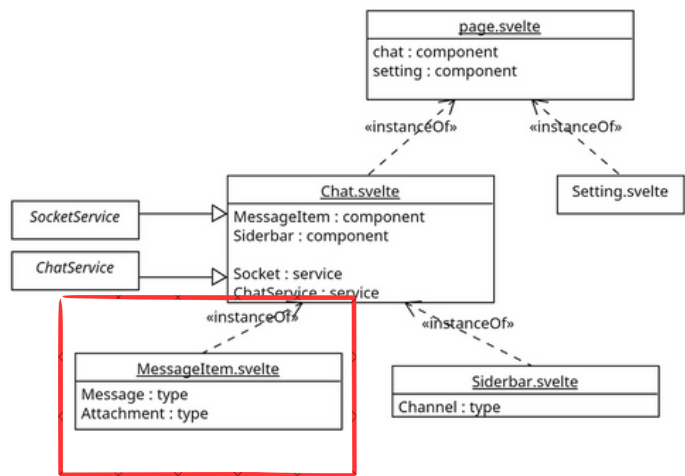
page.svelte
chat : component
setting : component

«instanceOf»

«instanceOf»

Chat.svelte
MessageItem : component
Siderbar : component

Socket : service
ChatService : service

SocketService

ChatService

Setting.svelte

«instanceOf»

«instanceOf»

MessageItem.svelte
Message : type
Attachment : type

Siderbar.svelte
Channel : type